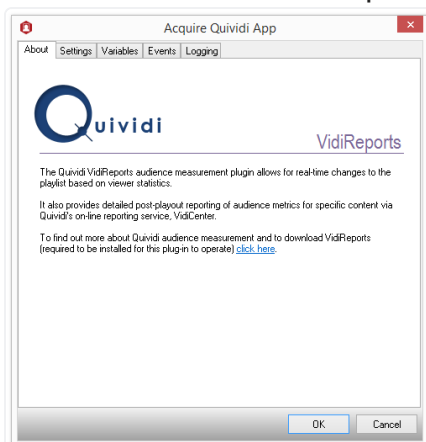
Acquire Quivìdi App

About | Settings | Variables | Events | Logging

Quividi

VidiReports

The Quividi VidiReports audience measurement plugin allows for real-time changes to the playlist based on viewer statistics.

It also provides detailed post-playout reporting of audience metrics for specific content via Quividi's on-line reporting service, VidiCenter.

To find out more about Quividi audience measurement and to download VidiReports (required to be installed for this plug-in to operate) click here.

OK | Cancel